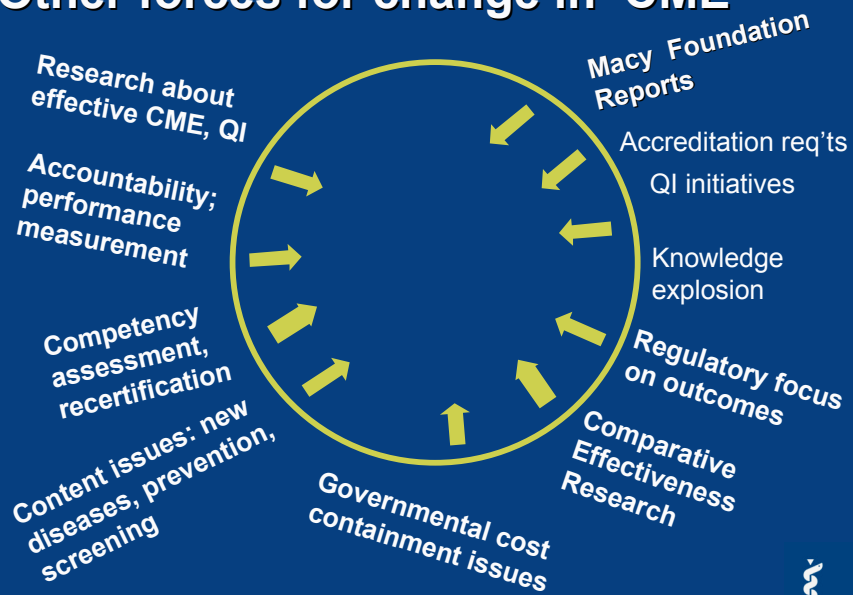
Other forces for change in CME

Research about effective CME, QI

Accountability; performance measurement

Competency assessment, recertification

Content issues: new diseases, prevention, screening

Governmental cost containment issues

Comparative Effectiveness Research

Regulatory focus on outcomes

Knowledge explosion

QI initiatives

Accreditation req'ts

Macy Foundation Reports